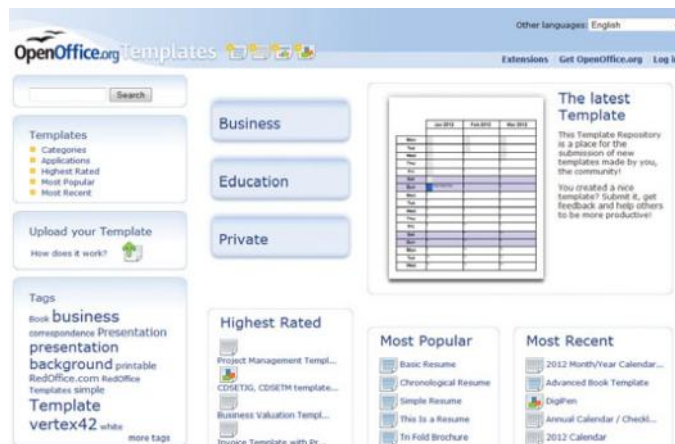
Other languages: English

OpenOffice.org Templates

Extensions Get OpenOffice.org Log i

Search

Templates
Categories
Applications
Highest Rated
Most Popular
Most Recent

Upload your Template
How does it work?

Tags
Book business correspondence Presentation presentation background printable RedOffice.com RedOffice Templates simple Template vertex42 white
more tags

Business

Education

Private

The latest Template
This Template Repository is a place for the submission of new templates made by you, the community!
You created a nice template? Submit it, get feedback and help others to be more productive!

Highest Rated
Project Management Templ...
CDSETIG, CDSETM template...
Business Valuation Templ...
Invoice Template with Pr...

Most Popular
Basic Resume
Chronological Resume
Simple Resume
This Is a Resume
Tri Fold Brochure

Most Recent
2012 Month/Year Calendar...
Advanced Book Template
DigiPen
Annual Calendar / Checkl...
2012 Calendar